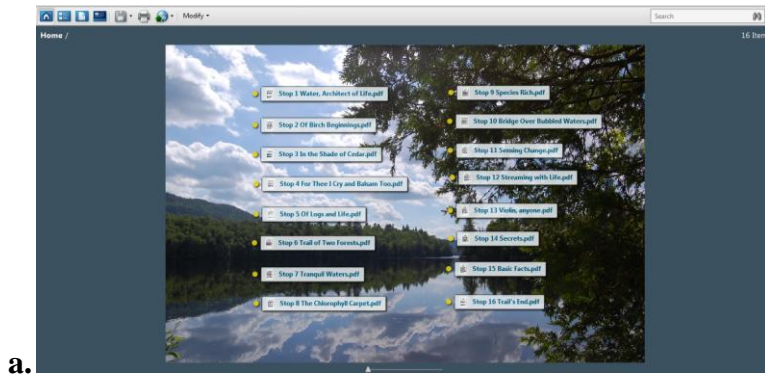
Modify

Search

Home /

16 Item

Stop 1 Water, Architect of Life.pdf

Stop 2 Of Birch Beginnings.pdf

Stop 3 In the Shade of Cedar.pdf

Stop 4 For Thee I Cry and Balsam Too.pdf

Stop 5 Of Logs and Life.pdf

Stop 6 Trail of Two Forests.pdf

Stop 7 Tranquil Waters.pdf

Stop 8 The Chlorophyll Carpet.pdf

Stop 9 Species Rich.pdf

Stop 10 Bridge Over Bubbled Waters.pdf

Stop 11 Sensing Change.pdf

Stop 12 Streaming with Life.pdf

Stop 13 Violin, anyone.pdf

Stop 14 Secrets.pdf

Stop 15 Basic Facts.pdf

Stop 16 Trail's End.pdf

a.